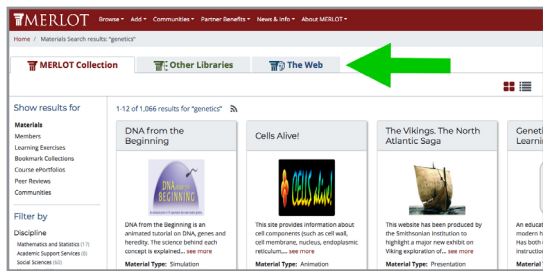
MERLOT Browse ▾ Add ▾ Communities ▾ Partner Benefits ▾ News & Info ▾ About MERLOT ▾

Home / Materials Search results: "genetics"

MERLOT Collection Other Libraries The Web

Show results for

Materials
Members
Learning Exercises
Bookmark Collections
Course ePortfolios
Peer Reviews
Communities

Filter by

Discipline

Mathematics and Statistics (17)
Academic Support Services (6)
Social Sciences (50)

1-12 of 1,066 results for "genetics"

DNA from the Beginning

DNA from the BEGINNING

DNA from the Beginning is an animated tutorial on DNA, genes and heredity. The science behind each concept is explained... see more

Material Type: Simulation

Cells Alive!

CELLS alive!

This site provides information about cell components (such as cell wall, cell membrane, nucleus, endoplasmic reticulum,... see more

Material Type: Animation

The Vikings. The North Atlantic Saga

This website has been produced by the Smithsonian Institution to highlight a major new exhibit on Viking exploration of... see more

Material Type: Presentation

Geneti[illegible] Learni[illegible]

An educat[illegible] modern h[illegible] Has both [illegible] instructio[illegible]

Material Type: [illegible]